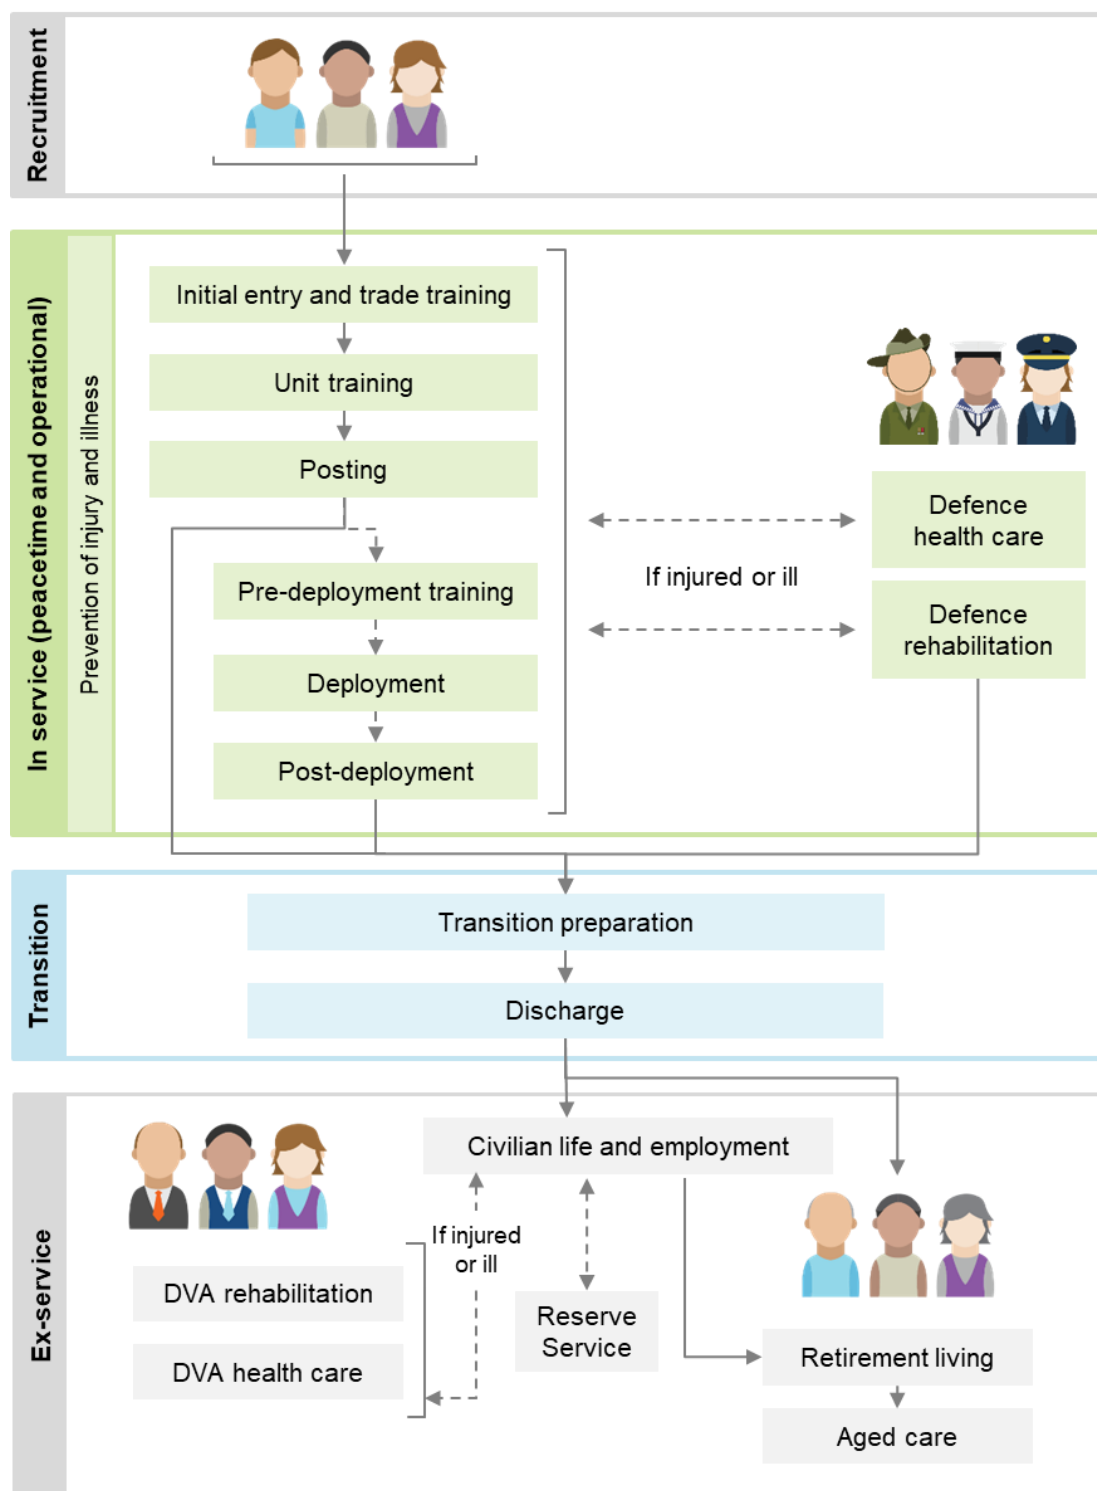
Recruitment

In service (peacetime and operational)

Prevention of injury and illness

Initial entry and trade training

Unit training

Posting

Pre-deployment training

Deployment

Post-deployment

If injured or ill

Defence health care

Defence rehabilitation

Transition

Transition preparation

Discharge

Ex-service

Civilian life and employment

If injured or ill

DVA rehabilitation

DVA health care

Reserve Service

Retirement living

Aged care